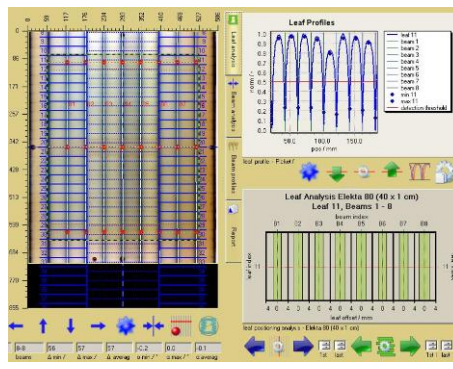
0 59 117 176 235 293 352 410 469 527 586

0
86
173
257
342
428
513
598
684
770
855

Leaf analysis
Beam analysis
Beam position
Report

Leaf Profiles
1.0
0.9
0.8
0.7
0.6
0.5
0.4
0.3
0.2
0.1
0.0
50.0 100.0 150.0
pos / mm

leaf 11
beam 1
beam 2
beam 3
beam 4
beam 5
beam 6
beam 7
beam 8
min 11
max 11
detection threshold

leaf profile : Pdiff

Leaf Analysis Elekta 80 (40 x 1 cm)
Leaf 11, Beams 1 - 8
beam index
01 02 03 04 05 06 07 08
leaf index
11
4 0 4 0 4 0 4 0 4 0 4 0 4 0 4 0
leaf offset / mm

leaf positioning analysis : Elekta 80 (40 x 1 cm)

8-8 56 57 57 -0.2 0.0 -0.1
beams Δ min / Δ max / Δ average Δ min / ° Δ max / ° Δ average

1st last 1st last